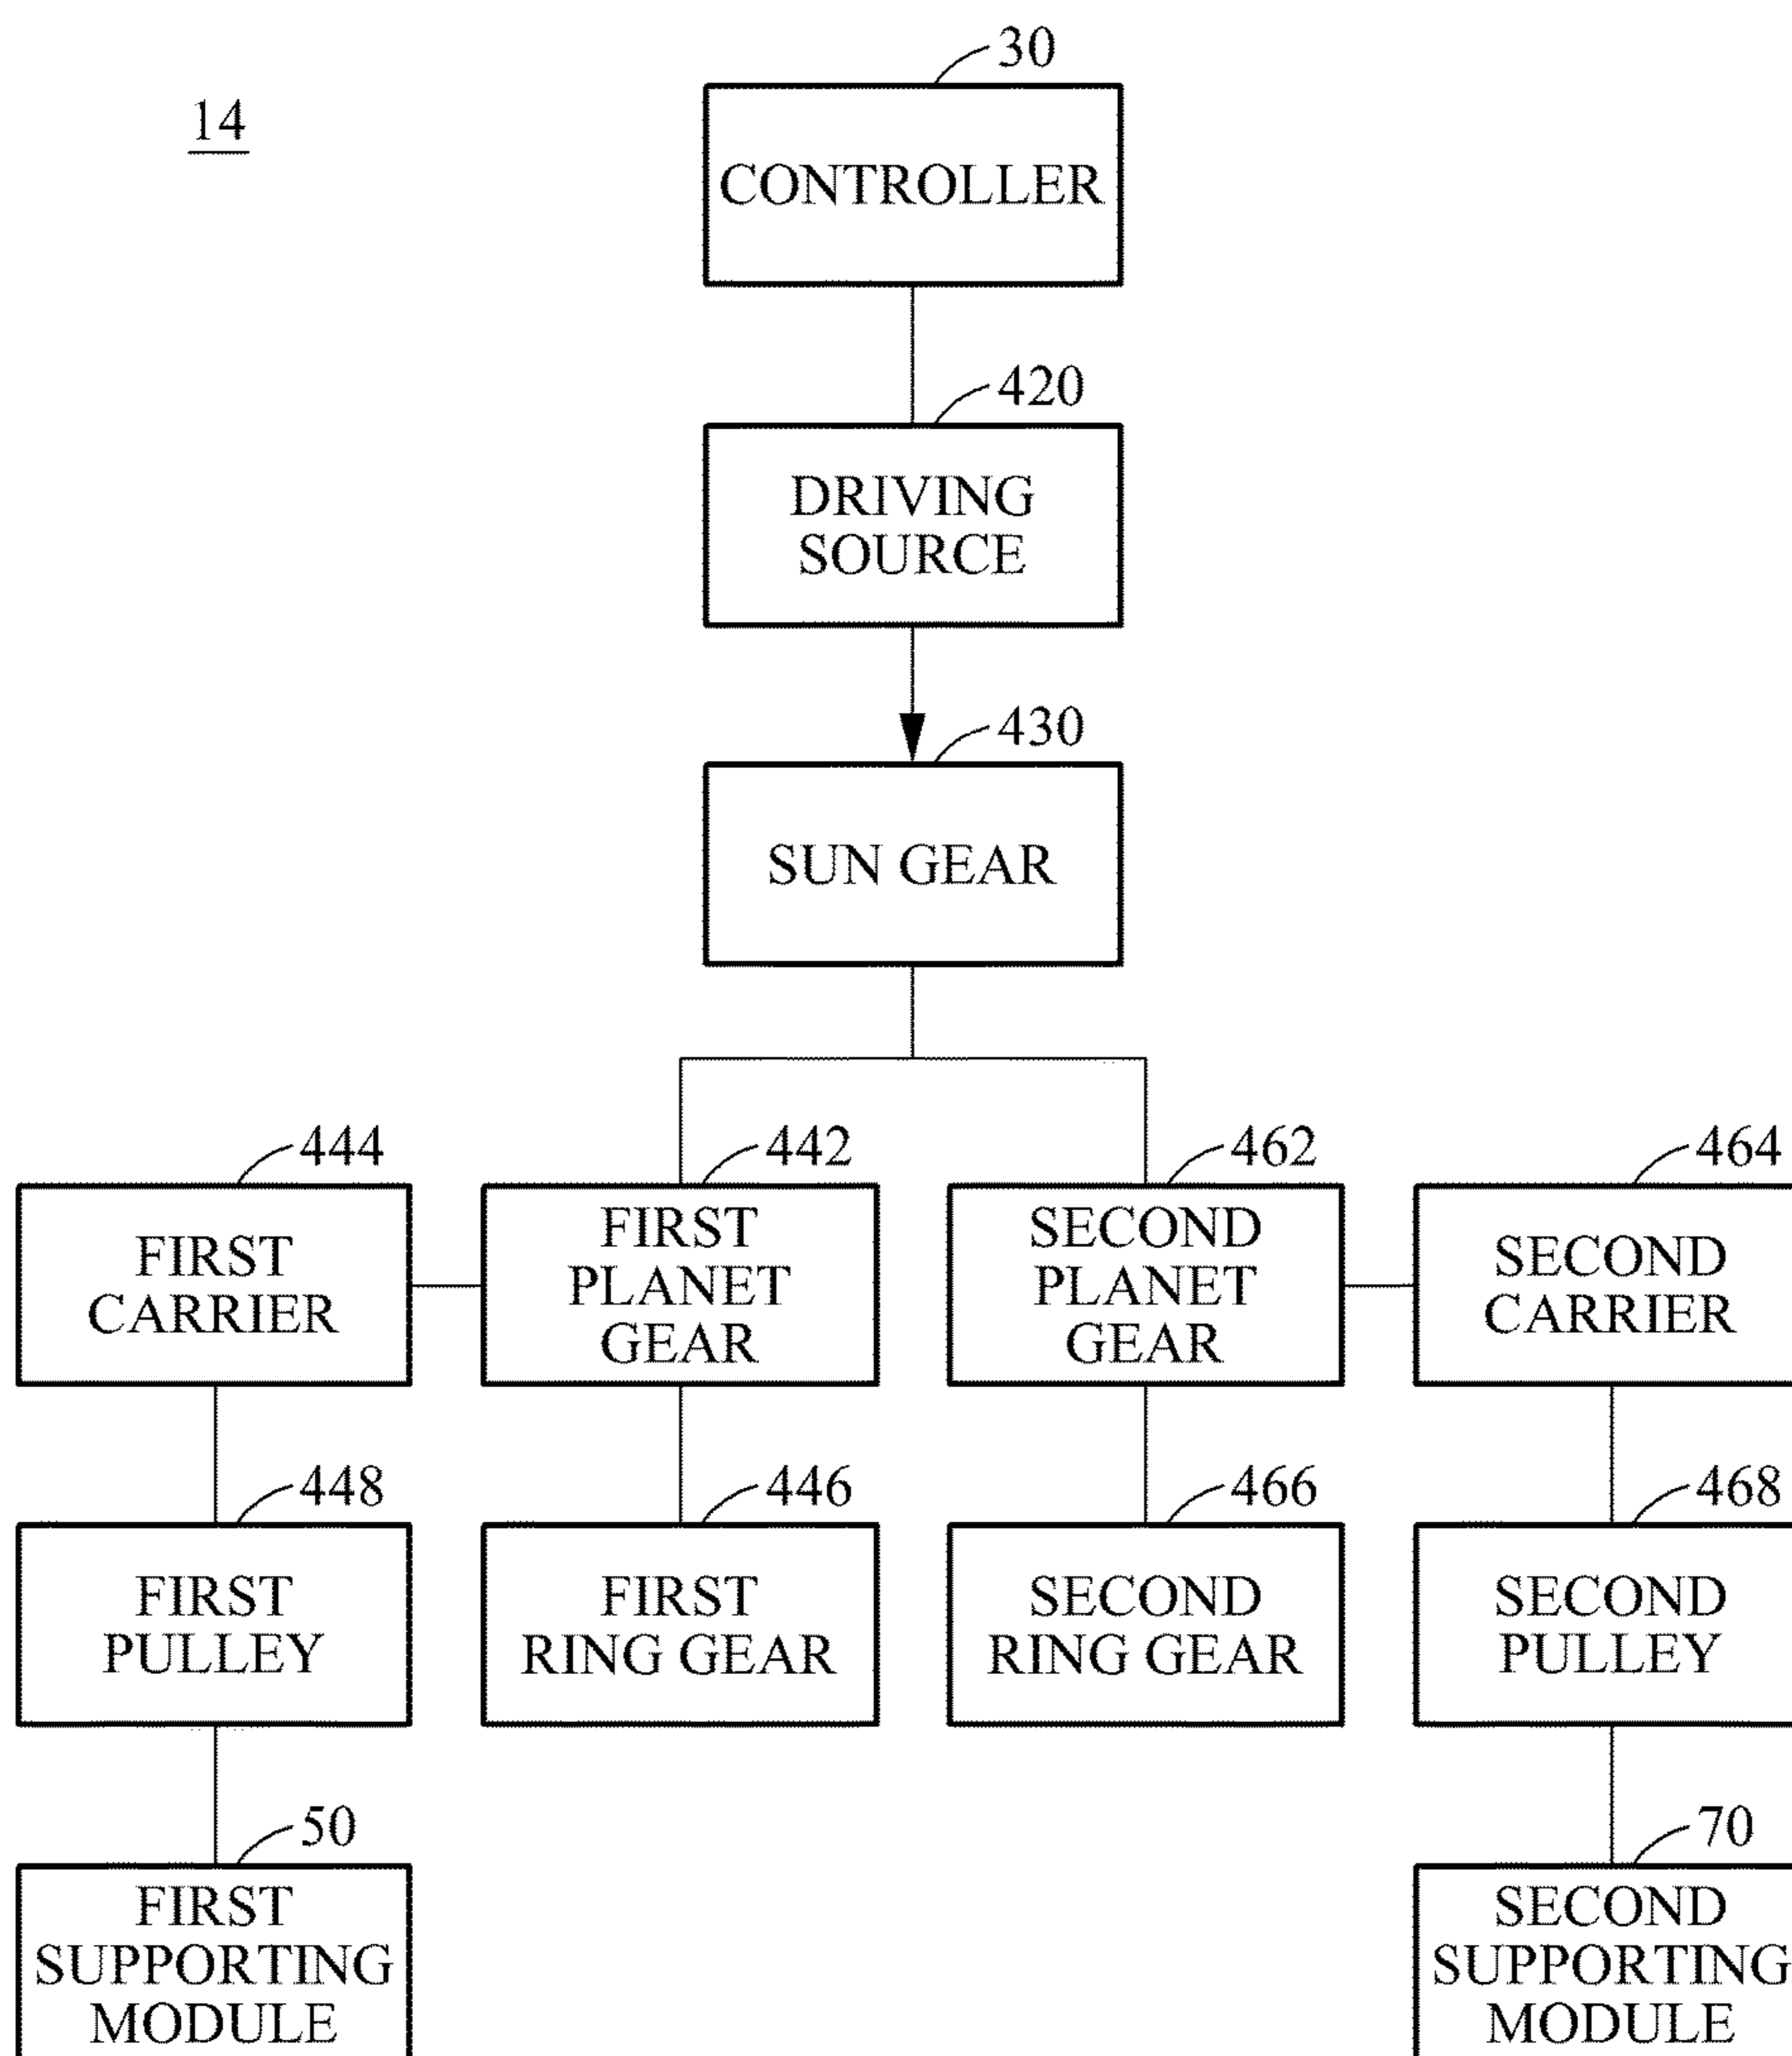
14

30
CONTROLLER

420
DRIVING SOURCE

430
SUN GEAR

444
FIRST CARRIER

442
FIRST PLANET GEAR

462
SECOND PLANET GEAR

464
SECOND CARRIER

448
FIRST PULLEY

446
FIRST RING GEAR

466
SECOND RING GEAR

468
SECOND PULLEY

50
FIRST SUPPORTING MODULE

70
SECOND SUPPORTING MODULE